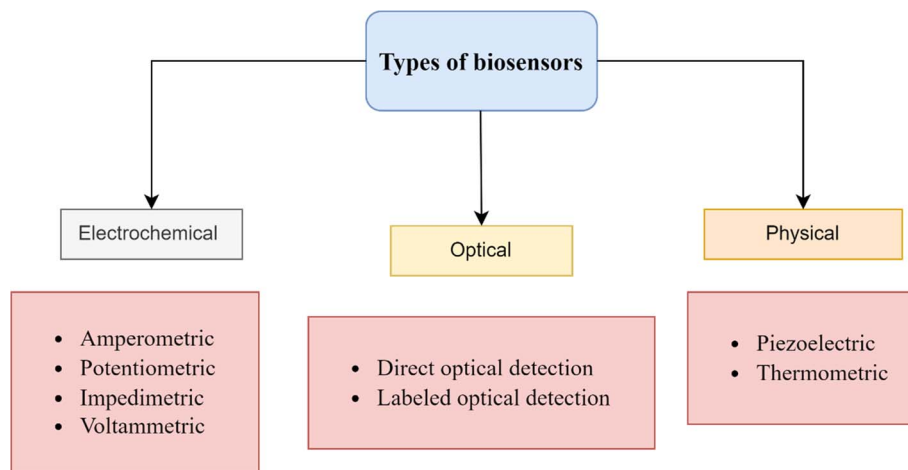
Types of biosensors

Electrochemical

- Amperometric
- Potentiometric
- Impedimetric
- Voltammetric

Optical

- Direct optical detection
- Labeled optical detection

Physical

- Piezoelectric
- Thermometric